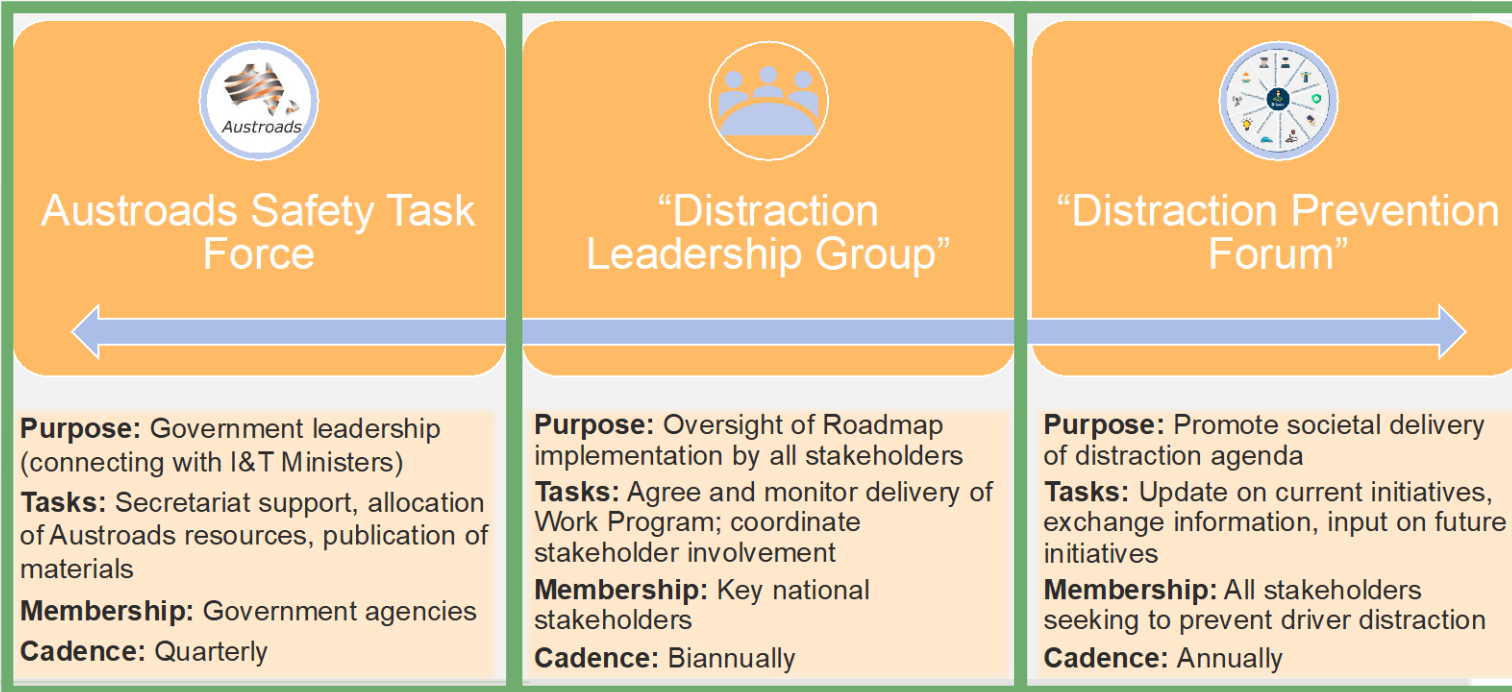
Austroads

Austroads Safety Task Force

Purpose: Government leadership (connecting with I&T Ministers)

Tasks: Secretariat support, allocation of Austroads resources, publication of materials

Membership: Government agencies

Cadence: Quarterly

“Distraction Leadership Group”

Purpose: Oversight of Roadmap implementation by all stakeholders

Tasks: Agree and monitor delivery of Work Program; coordinate stakeholder involvement

Membership: Key national stakeholders

Cadence: Biannually

“Distraction Prevention Forum”

Purpose: Promote societal delivery of distraction agenda

Tasks: Update on current initiatives, exchange information, input on future initiatives

Membership: All stakeholders seeking to prevent driver distraction

Cadence: Annually